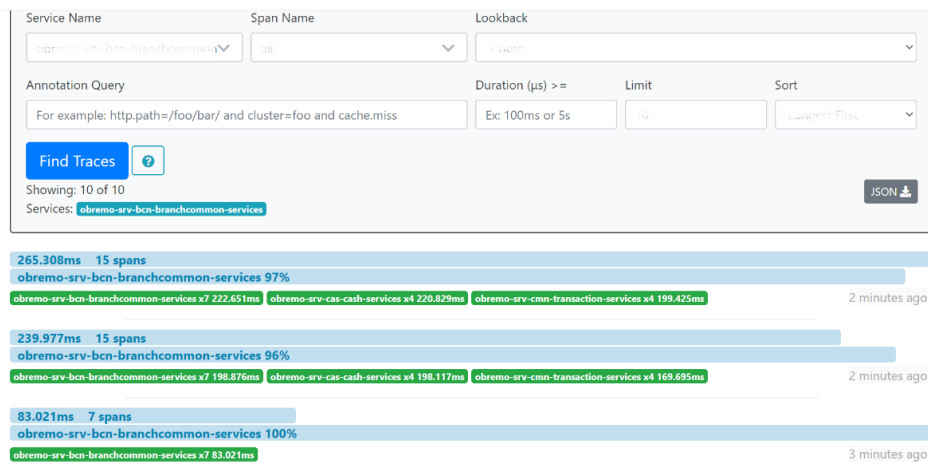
Service Name
Span Name
Lookback
obremo-srv-bcn-branchcommon
all
1 hour
Annotation Query
Duration (μs) >=
Limit
Sort
For example: http.path=/foo/bar/ and cluster=foo and cache.miss
Ex: 100ms or 5s
10
Longest First
Find Traces
?
Showing: 10 of 10
Services: obremo-srv-bcn-branchcommon-services
JSON

265.308ms 15 spans
obremo-srv-bcn-branchcommon-services 97%
obremo-srv-bcn-branchcommon-services x7 222.651ms obremo-srv-cas-cash-services x4 220.829ms obremo-srv-cmn-transaction-services x4 199.425ms
2 minutes ago

239.977ms 15 spans
obremo-srv-bcn-branchcommon-services 96%
obremo-srv-bcn-branchcommon-services x7 198.876ms obremo-srv-cas-cash-services x4 198.117ms obremo-srv-cmn-transaction-services x4 169.695ms
2 minutes ago

83.021ms 7 spans
obremo-srv-bcn-branchcommon-services 100%
obremo-srv-bcn-branchcommon-services x7 83.021ms
3 minutes ago